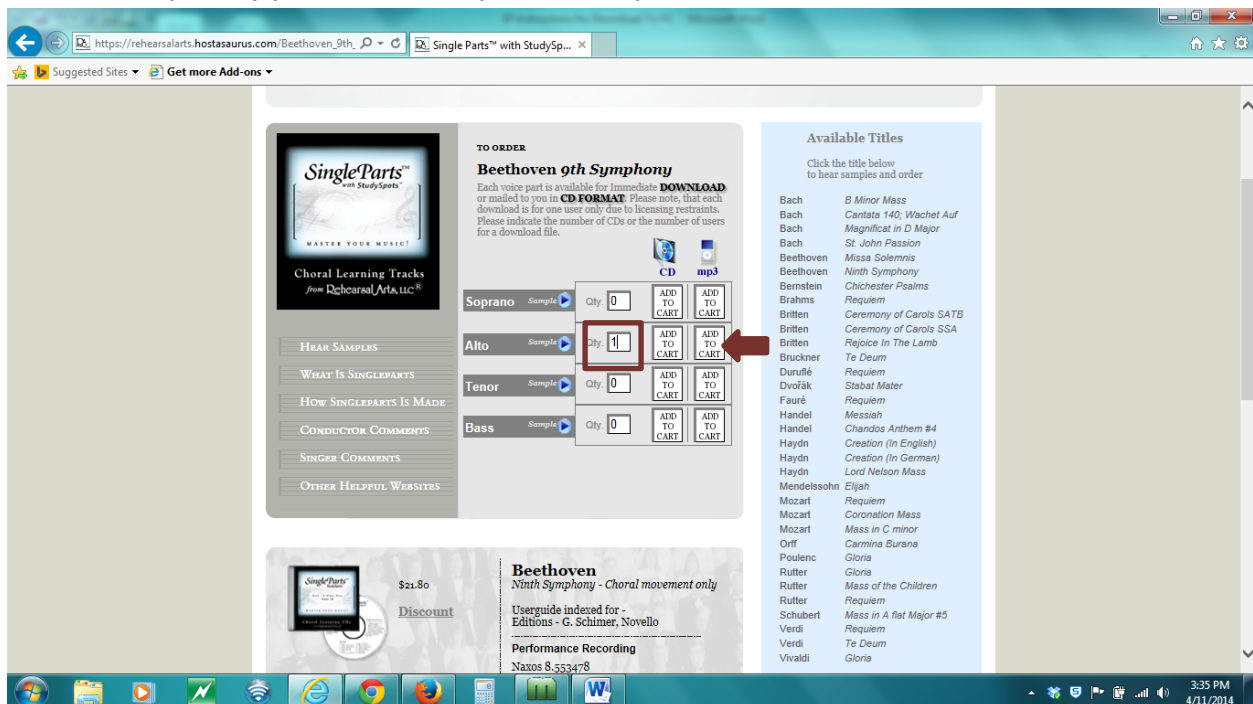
https://rehearsalarts.hostasaurus.com/Beethoven_9th_ Single Parts™ with StudySp... ×

Suggested Sites ▾ Get more Add-ons ▾

SingleParts™ with StudySpots™

MASTER YOUR MUSIC!

Choral Learning Tracks from RehearsalArts, LLC®

TO ORDER

Beethoven 9th Symphony

Each voice part is available for Immediate DOWNLOAD or mailed to you in CD FORMAT. Please note, that each download is for one user only due to licensing restraints. Please indicate the number of CDs or the number of users for a download file.

CD mp3

| | | | | |
|---|---|---|---|---|
| Soprano Sample | Qty. | 0 | ADD TO CART | ADD TO CART |
| Alto Sample | Qty. | 1 | ADD TO CART | ADD TO CART |
| Tenor Sample | Qty. | 0 | ADD TO CART | ADD TO CART |
| Bass Sample | Qty. | 0 | ADD TO CART | ADD TO CART |

Hear Samples
What Is Singleparts
How Singleparts Is Made
Conductor Comments
Singer Comments
Other Helpful Websites

Available Titles

Click the title below to hear samples and order

| | |
|---|---|
| Bach | B Minor Mass |
| Bach | Cantata 140; Wachet Auf |
| Bach | Magnificat in D Major |
| Bach | St. John Passion |
| Beethoven | Missa Solemnis |
| Beethoven | Ninth Symphony |
| Bernstein | Chichester Psalms |
| Brahms | Requiem |
| Britten | Ceremony of Carols SATB |
| Britten | Ceremony of Carols SSA |
| Britten | Rejoice In The Lamb |
| Bruckner | Te Deum |
| Duruflé | Requiem |
| Dvořák | Stabat Mater |
| Fauré | Requiem |
| Handel | Messiah |
| Handel | Chandos Anthem #4 |
| Haydn | Creation (In English) |
| Haydn | Creation (In German) |
| Haydn | Lord Nelson Mass |
| Mendelssohn | Elijah |
| Mozart | Requiem |
| Mozart | Coronation Mass |
| Mozart | Mass in C minor |
| Orff | Carmina Burana |
| Poulenc | Gloria |
| Rutter | Gloria |
| Rutter | Mass of the Children |
| Rutter | Requiem |
| Schubert | Mass in A flat Major #5 |
| Verdi | Requiem |
| Verdi | Te Deum |
| Vivaldi | Gloria |

SingleParts

$21.80

Discount

Beethoven

Ninth Symphony - Choral movement only

Userguide indexed for - Editions - G. Schimer, Novello

Performance Recording

Naxos 8.553478

3:35 PM
4/11/2014